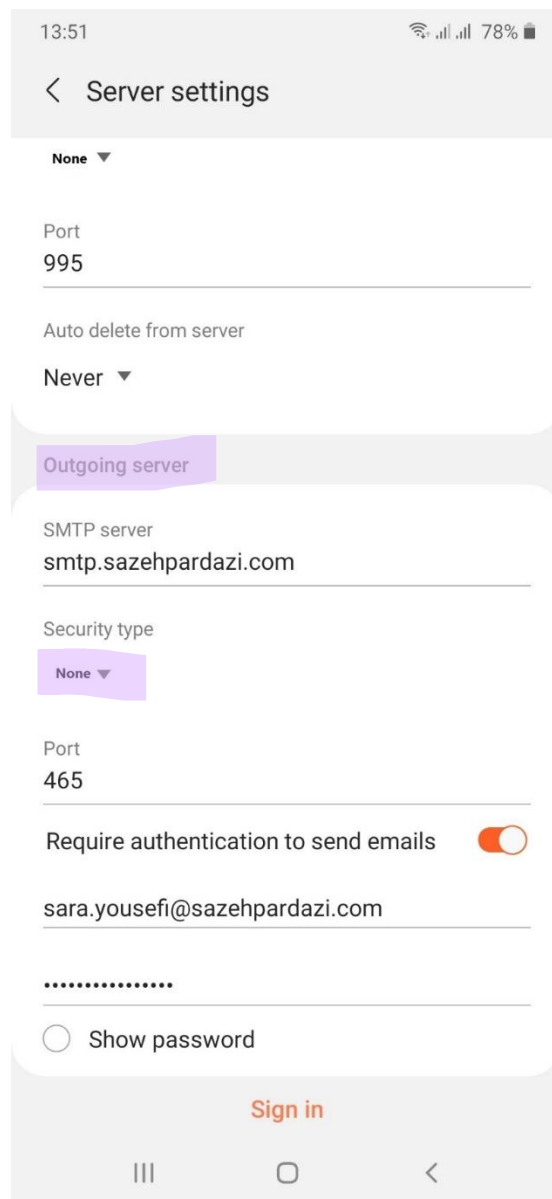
13:51

78%

< Server settings

None ▼

Port
995

Auto delete from server

Never ▼

Outgoing server

SMTP server
smtp.sazehpardazi.com

Security type

None ▼

Port
465

Require authentication to send emails

sara.yousefi@sazehpardazi.com

•••••••••••••••

Show password

Sign in